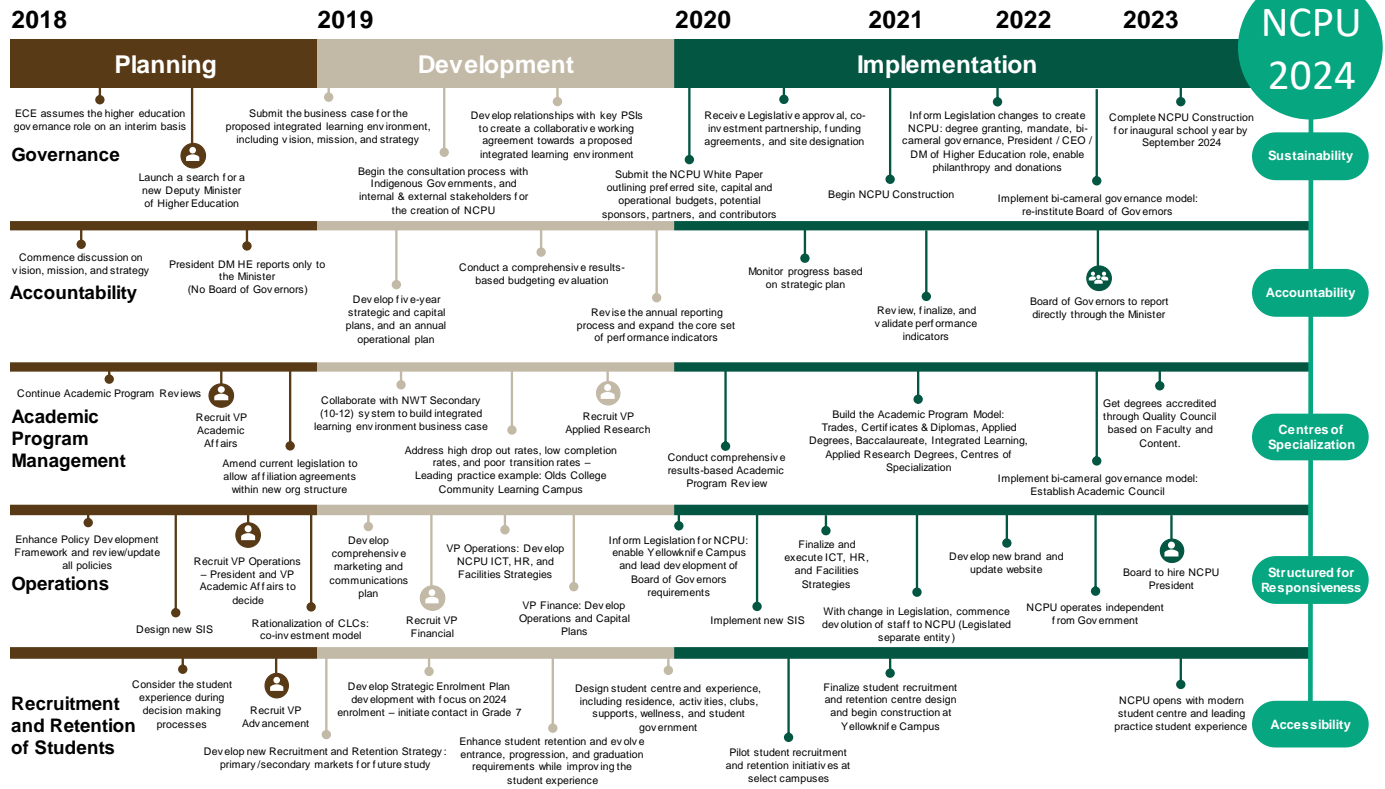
2018 2019 2020 2021 2022 2023

NCPU 2024

Planning

Development

Implementation

Governance

ECE assumes the higher education governance role on an interim basis

Launch a search for a new Deputy Minister of Higher Education

Submit the business case for the proposed integrated learning environment, including vision, mission, and strategy

Begin the consultation process with Indigenous Governments, and internal & external stakeholders for the creation of NCPU

Develop relationships with key PSIs to create a collaborative working agreement towards a proposed integrated learning environment

Submit the NCPU White Paper outlining preferred site, capital and operational budgets, potential sponsors, partners, and contributors

Receive Legislative approval, co-investment partnership, funding agreements, and site designation

Begin NCPU Construction

Inform Legislation changes to create NCPU: degree granting, mandate, bi-cameral governance, President / CEO / DM of Higher Education role, enable philanthropy and donations

Implement bi-cameral governance model: re-institute Board of Governors

Complete NCPU Construction for inaugural school year by September 2024

Sustainability

Accountability

Commence discussion on vision, mission, and strategy

President DM HE reports only to the Minister (No Board of Governors)

Develop five-year strategic and capital plans, and an annual operational plan

Conduct a comprehensive results-based budgeting evaluation

Revise the annual reporting process and expand the core set of performance indicators

Monitor progress based on strategic plan

Review, finalize, and validate performance indicators

Board of Governors to report directly through the Minister

Accountability

Academic Program Management

Continue Academic Program Reviews

Recruit VP Academic Affairs

Amend current legislation to allow affiliation agreements within new org structure

Collaborate with NWT Secondary (10-12) system to build integrated learning environment business case

Address high drop out rates, low completion rates, and poor transition rates – Leading practice example: Olds College Community Learning Campus

Recruit VP Applied Research

Conduct comprehensive results-based Academic Program Review

Build the Academic Program Model: Trades, Certificates & Diplomas, Applied Degrees, Baccalaureate, Integrated Learning, Applied Research Degrees, Centres of Specialization

Get degrees accredited through Quality Council based on Faculty and Content.

Implement bi-cameral governance model: Establish Academic Council

Centres of Specialization

Operations

Enhance Policy Development Framework and review/update all policies

Design new SIS

Recruit VP Operations – President and VP Academic Affairs to decide

Rationalization of CLCs: co-investment model

Develop comprehensive marketing and communications plan

Recruit VP Financial

VP Operations: Develop NCPU ICT, HR, and Facilities Strategies

VP Finance: Develop Operations and Capital Plans

Inform Legislation for NCPU: enable Yellowknife Campus and lead development of Board of Governors requirements

Implement new SIS

Finalize and execute ICT, HR, and Facilities Strategies

With change in Legislation, commence devolution of staff to NCPU (Legislated separate entity)

Develop new brand and update website

NCPU operates independent from Government

Board to hire NCPU President

Structured for Responsiveness

Recruitment and Retention of Students

Consider the student experience during decision making processes

Recruit VP Advancement

Develop new Recruitment and Retention Strategy: primary/secondary markets for future study

Develop Strategic Enrolment Plan development with focus on 2024 enrolment – initiate contact in Grade 7

Enhance student retention and evolve entrance, progression, and graduation requirements while improving the student experience

Design student centre and experience, including residence, activities, clubs, supports, wellness, and student government

Pilot student recruitment and retention initiatives at select campuses

Finalize student recruitment and retention centre design and begin construction at Yellowknife Campus

NCPU opens with modern student centre and leading practice student experience

Accessibility